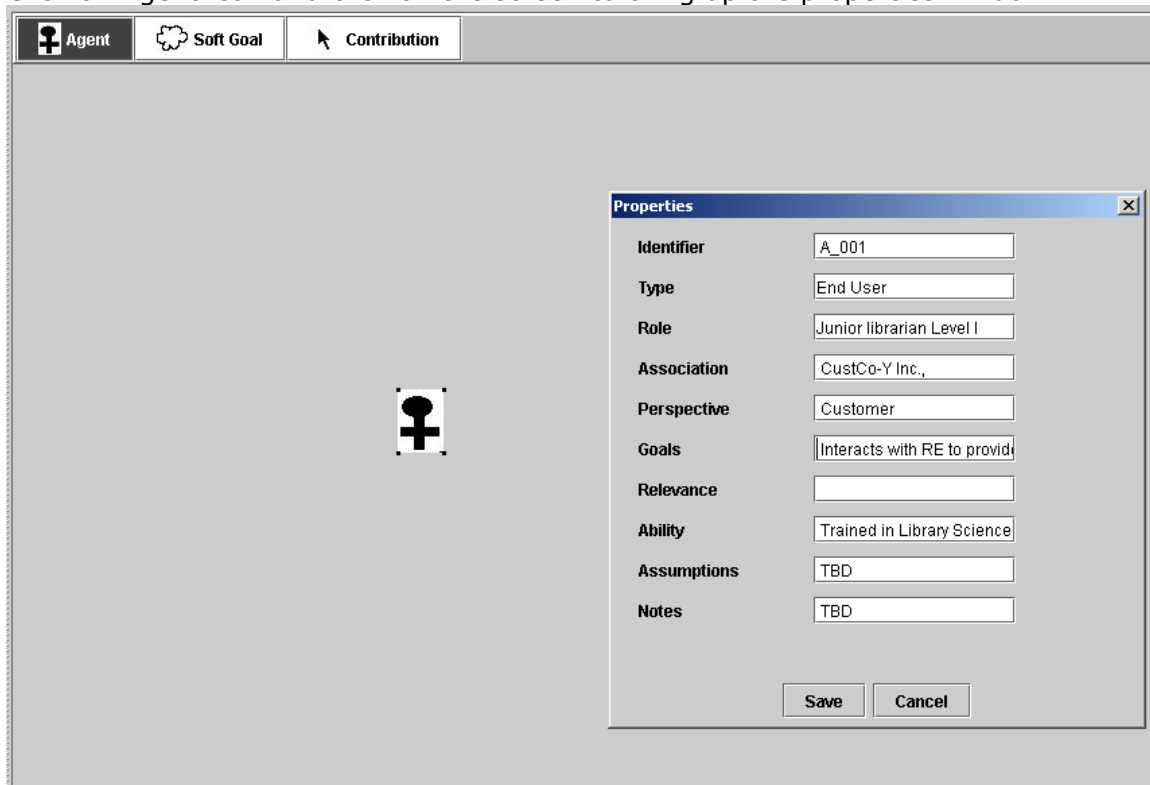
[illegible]

Agent
Soft Goal
Contribution

Properties

| | |
|---|---|
| Identifier | A_001 |
| Type | End User |
| Role | Junior librarian Level I |
| Association | CustCo-Y Inc., |
| Perspective | Customer |
| Goals | Interacts with RE to provid |
| Relevance | |
| Ability | Trained in Library Science |
| Assumptions | TBD |
| Notes | TBD |

Save
Cancel